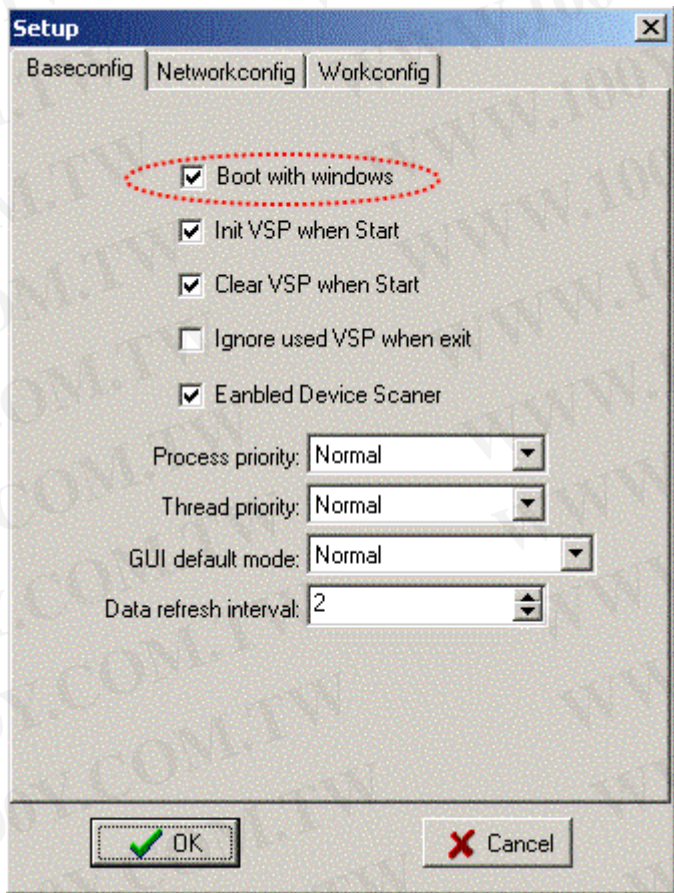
Setup

Baseconfig | Networkconfig | Workconfig

☑ Boot with windows

☑ Init VSP when Start

☑ Clear VSP when Start

☐ Ignore used VSP when exit

☑ Eanbled Device Scaner

Process priority: Normal

Thread priority: Normal

GUI default mode: Normal

Data refresh interval: 2

OK

Cancel

WWW.100
COM.TW